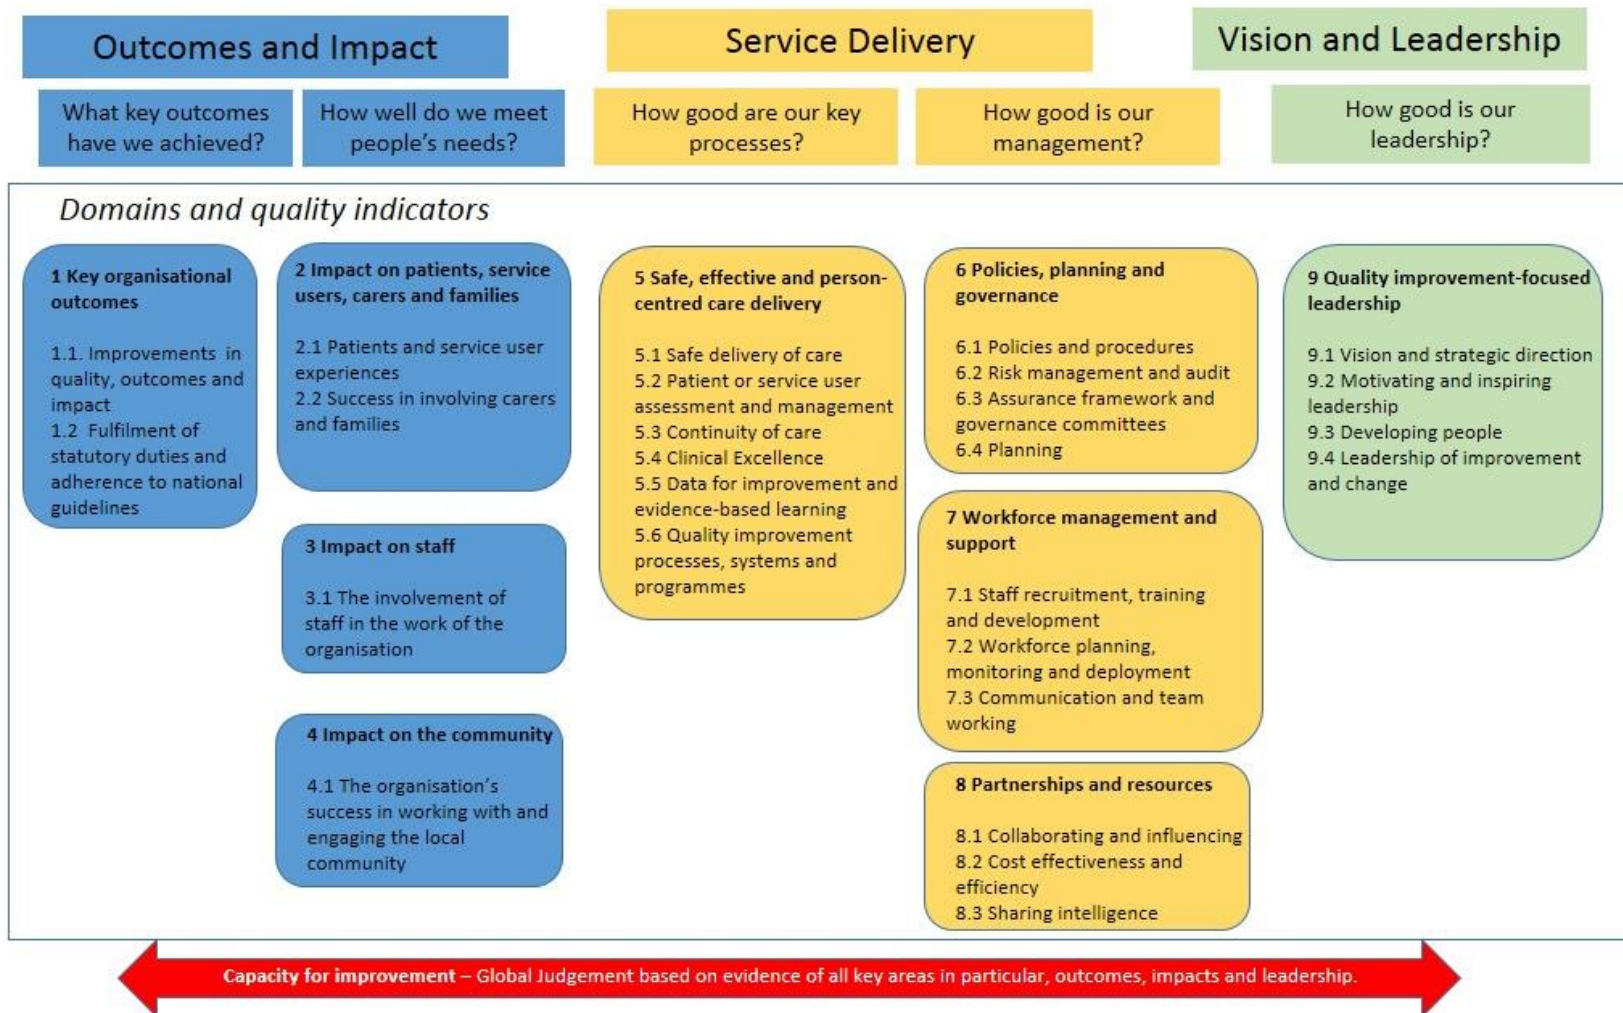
Outcomes and Impact

Service Delivery

Vision and Leadership

What key outcomes have we achieved?

How well do we meet people's needs?

How good are our key processes?

How good is our management?

How good is our leadership?

Domains and quality indicators

1 Key organisational outcomes

1.1. Improvements in quality, outcomes and impact
1.2 Fulfilment of statutory duties and adherence to national guidelines

2 Impact on patients, service users, carers and families

2.1 Patients and service user experiences
2.2 Success in involving carers and families

3 Impact on staff

3.1 The involvement of staff in the work of the organisation

4 Impact on the community

4.1 The organisation's success in working with and engaging the local community

5 Safe, effective and person-centred care delivery

5.1 Safe delivery of care
5.2 Patient or service user assessment and management
5.3 Continuity of care
5.4 Clinical Excellence
5.5 Data for improvement and evidence-based learning
5.6 Quality improvement processes, systems and programmes

6 Policies, planning and governance

6.1 Policies and procedures
6.2 Risk management and audit
6.3 Assurance framework and governance committees
6.4 Planning

7 Workforce management and support

7.1 Staff recruitment, training and development
7.2 Workforce planning, monitoring and deployment
7.3 Communication and team working

8 Partnerships and resources

8.1 Collaborating and influencing
8.2 Cost effectiveness and efficiency
8.3 Sharing intelligence

9 Quality improvement-focused leadership

9.1 Vision and strategic direction
9.2 Motivating and inspiring leadership
9.3 Developing people
9.4 Leadership of improvement and change

Capacity for improvement – Global Judgement based on evidence of all key areas in particular, outcomes, impacts and leadership.